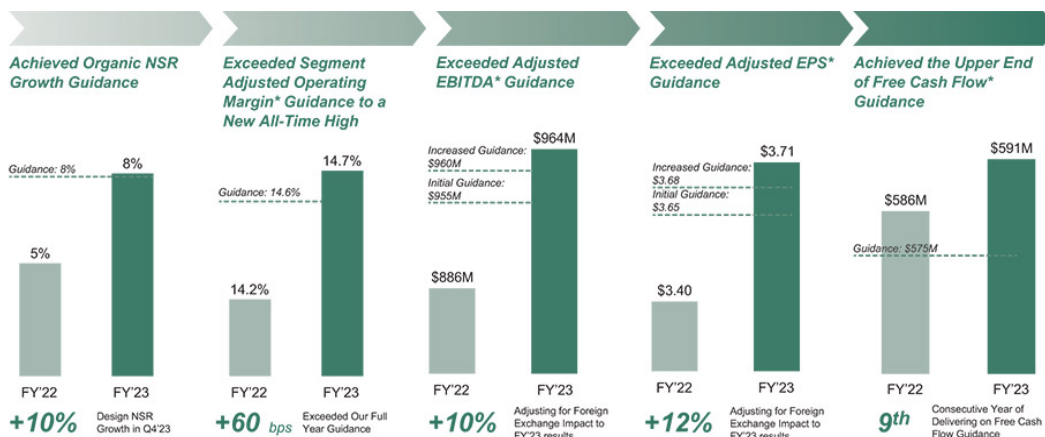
Achieved Organic NSR Growth Guidance

Guidance: 8%

5%

8%

FY'22

FY'23

+10%

Design NSR Growth in Q4'23

Exceeded Segment Adjusted Operating Margin* Guidance to a New All-Time High

Guidance: 14.6%

14.2%

14.7%

FY'22

FY'23

+60 bps

Exceeded Our Full Year Guidance

Exceeded Adjusted EBITDA* Guidance

Increased Guidance: $960M

Initial Guidance: $955M

$886M

$964M

FY'22

FY'23

+10%

Adjusting for Foreign Exchange Impact to FY'23 results

Exceeded Adjusted EPS* Guidance

Increased Guidance: $3.68

Initial Guidance: $3.65

$3.40

$3.71

FY'22

FY'23

+12%

Adjusting for Foreign Exchange Impact to FY'23 results

Achieved the Upper End of Free Cash Flow* Guidance

Guidance: $575M

$586M

$591M

FY'22

FY'23

9th

Consecutive Year of Delivering on Free Cash Flow Guidance